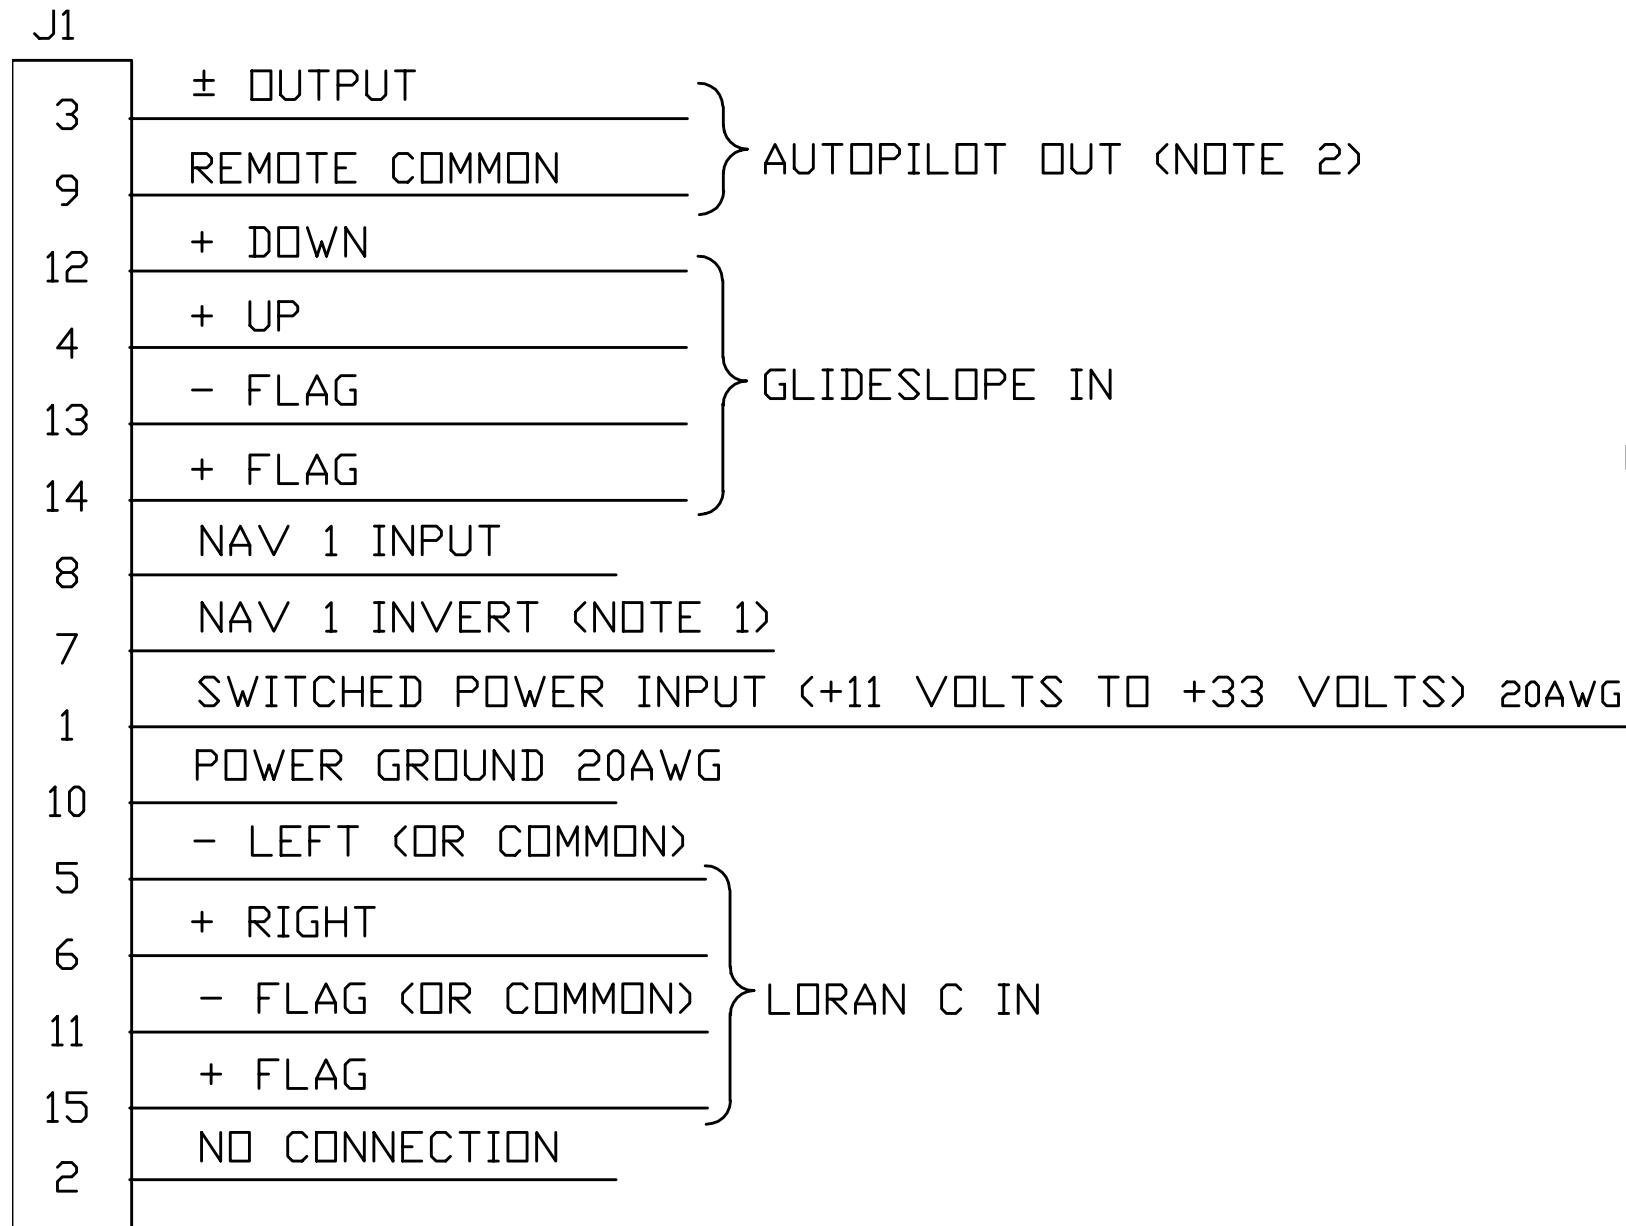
J1

3 ± OUTPUT
9 REMOTE COMMON
AUTOPILOT OUT (NOTE 2)

12 + DOWN
4 + UP
13 − FLAG
14 + FLAG
GLIDESLOPE IN

8 NAV 1 INPUT
7 NAV 1 INVERT (NOTE 1)
1 SWITCHED POWER INPUT (+11 VOLTS TO +33 VOLTS) 20AWG
10 POWER GROUND 20AWG

5 − LEFT (OR COMMON)
6 + RIGHT
11 − FLAG (OR COMMON)
15 + FLAG
LORAN C IN

2 NO CONNECTION